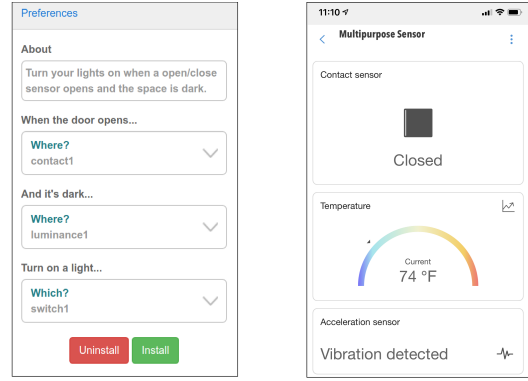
Preferences

About

Turn your lights on when a open/close sensor opens and the space is dark.

When the door opens...

Where?
contact1

And it's dark...

Where?
luminance1

Turn on a light...

Which?
switch1

Uninstall Install

11:10

Multipurpose Sensor

Contact sensor

Closed

Temperature

Current
74 °F

Acceleration sensor

Vibration detected